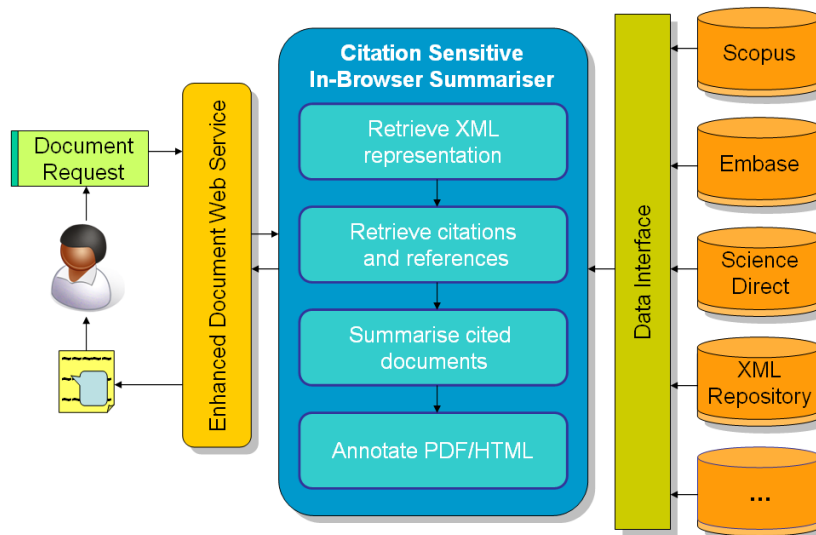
Document Request

Enhanced Document Web Service

Citation Sensitive In-Browser Summariser

Retrieve XML representation

Retrieve citations and references

Summarise cited documents

Annotate PDF/HTML

Data Interface

Scopus

Embase

Science Direct

XML Repository

...